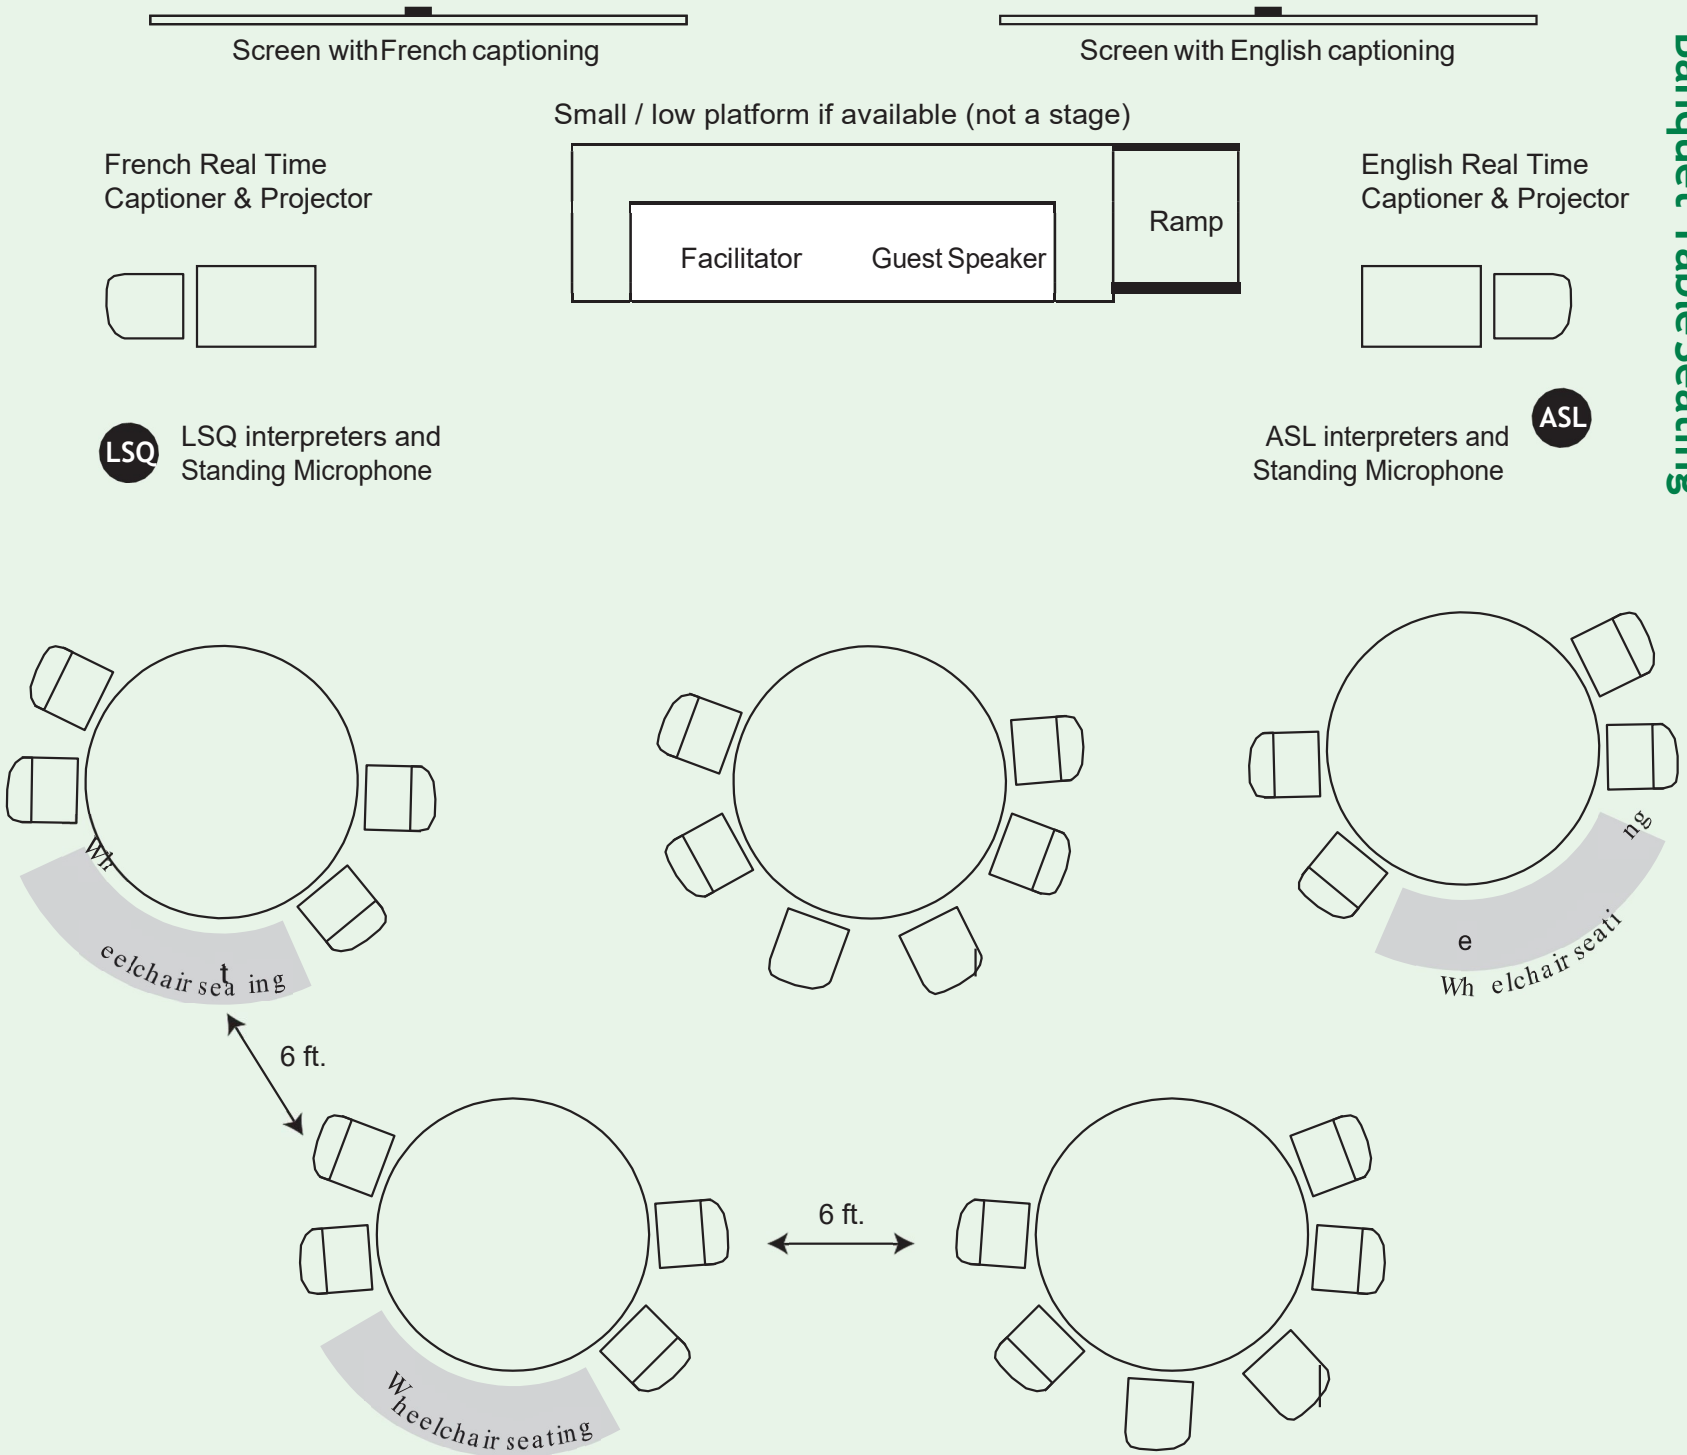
Screen with French captioning

Screen with English captioning

Small / low platform if available (not a stage)

French Real Time Captioner & Projector

Facilitator

Guest Speaker

Ramp

English Real Time Captioner & Projector

LSQ

LSQ interpreters and Standing Microphone

ASL

ASL interpreters and Standing Microphone

Banquet Table Seating

Wh eelchair sea t ing

e

Wh elchair seati ng

6 ft.

6 ft.

Wheelchair seating